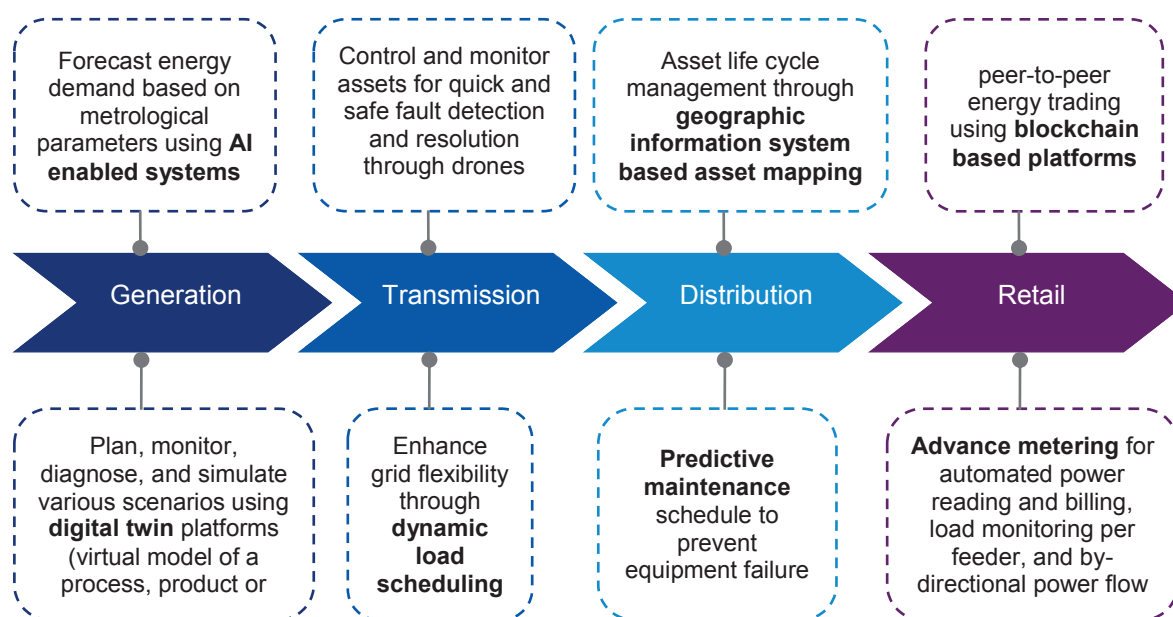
Forecast energy demand based on metrological parameters using **AI enabled systems**

Control and monitor assets for quick and safe fault detection and resolution through drones

Asset life cycle management through **geographic information system based asset mapping**

peer-to-peer energy trading using **blockchain based platforms**

Generation

Transmission

Distribution

Retail

Plan, monitor, diagnose, and simulate various scenarios using **digital twin** platforms (virtual model of a process, product or

Enhance grid flexibility through **dynamic load scheduling**

**Predictive maintenance** schedule to prevent equipment failure

**Advance metering** for automated power reading and billing, load monitoring per feeder, and by-directional power flow